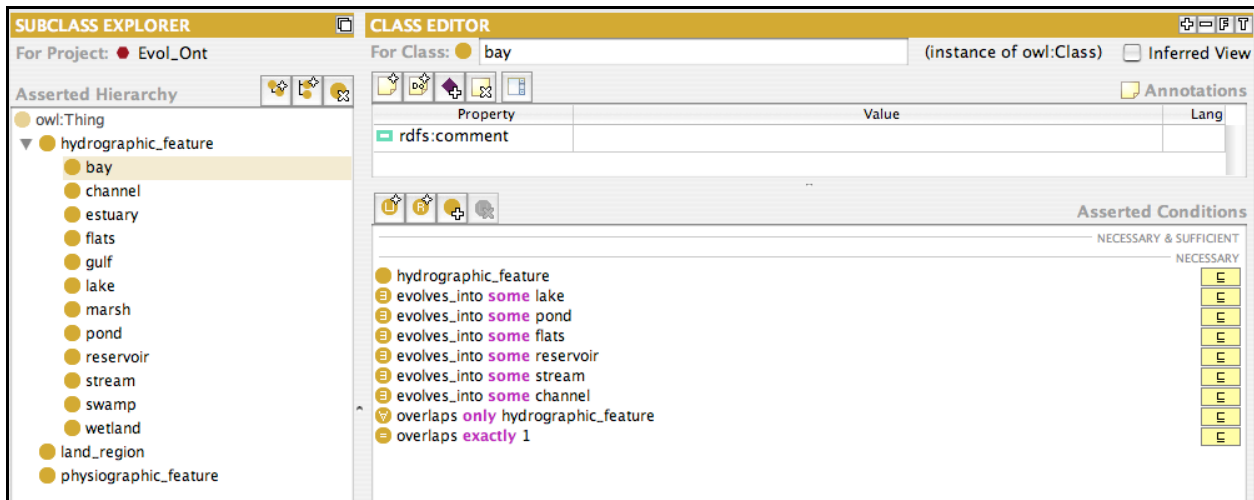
SUBCLASS EXPLORER

For Project: Evol_Ont

Asserted Hierarchy

owl:Thing
hydrographic_feature
bay
channel
estuary
flats
gulf
lake
marsh
pond
reservoir
stream
swamp
wetland
land_region
physiographic_feature

CLASS EDITOR

For Class: bay (instance of owl:Class) Inferred View

Annotations

| Property | Value | Lang |
|---|---|---|
| rdfs:comment | | |

Asserted Conditions

NECESSARY & SUFFICIENT

NECESSARY

hydrographic_feature $\sqsubseteq$
evolves_into some lake $\sqsubseteq$
evolves_into some pond $\sqsubseteq$
evolves_into some flats $\sqsubseteq$
evolves_into some reservoir $\sqsubseteq$
evolves_into some stream $\sqsubseteq$
evolves_into some channel $\sqsubseteq$
overlaps only hydrographic_feature $\sqsubseteq$
overlaps exactly 1 $\sqsubseteq$